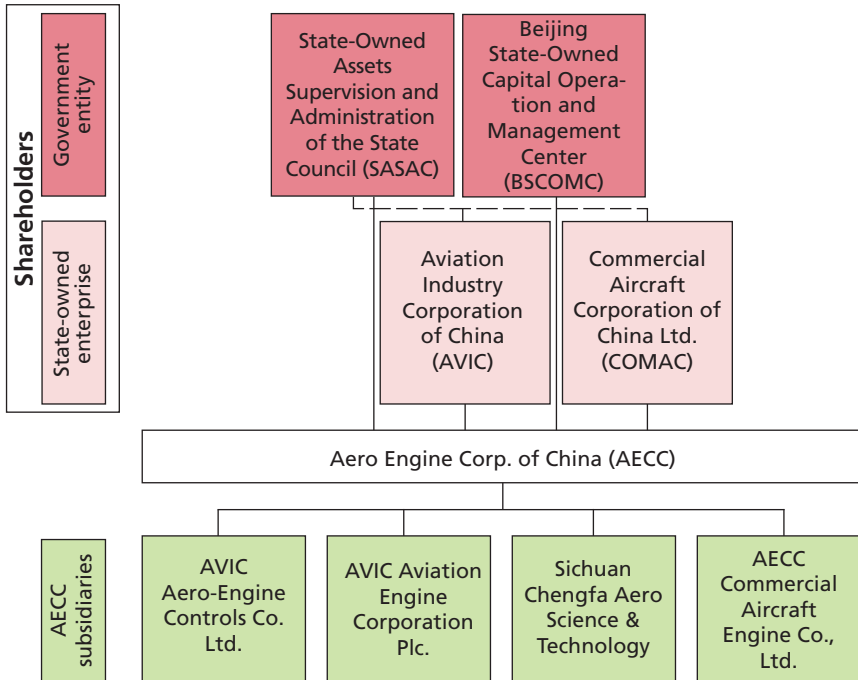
Shareholders

Government entity

State-owned enterprise

State-Owned Assets Supervision and Administration of the State Council (SASAC)

Beijing State-Owned Capital Operation and Management Center (BSCOMC)

Aviation Industry Corporation of China (AVIC)

Commercial Aircraft Corporation of China Ltd. (COMAC)

Aero Engine Corp. of China (AECC)

AECC subsidiaries

AVIC Aero-Engine Controls Co. Ltd.

AVIC Aviation Engine Corporation Plc.

Sichuan Chengfa Aero Science & Technology

AECC Commercial Aircraft Engine Co., Ltd.